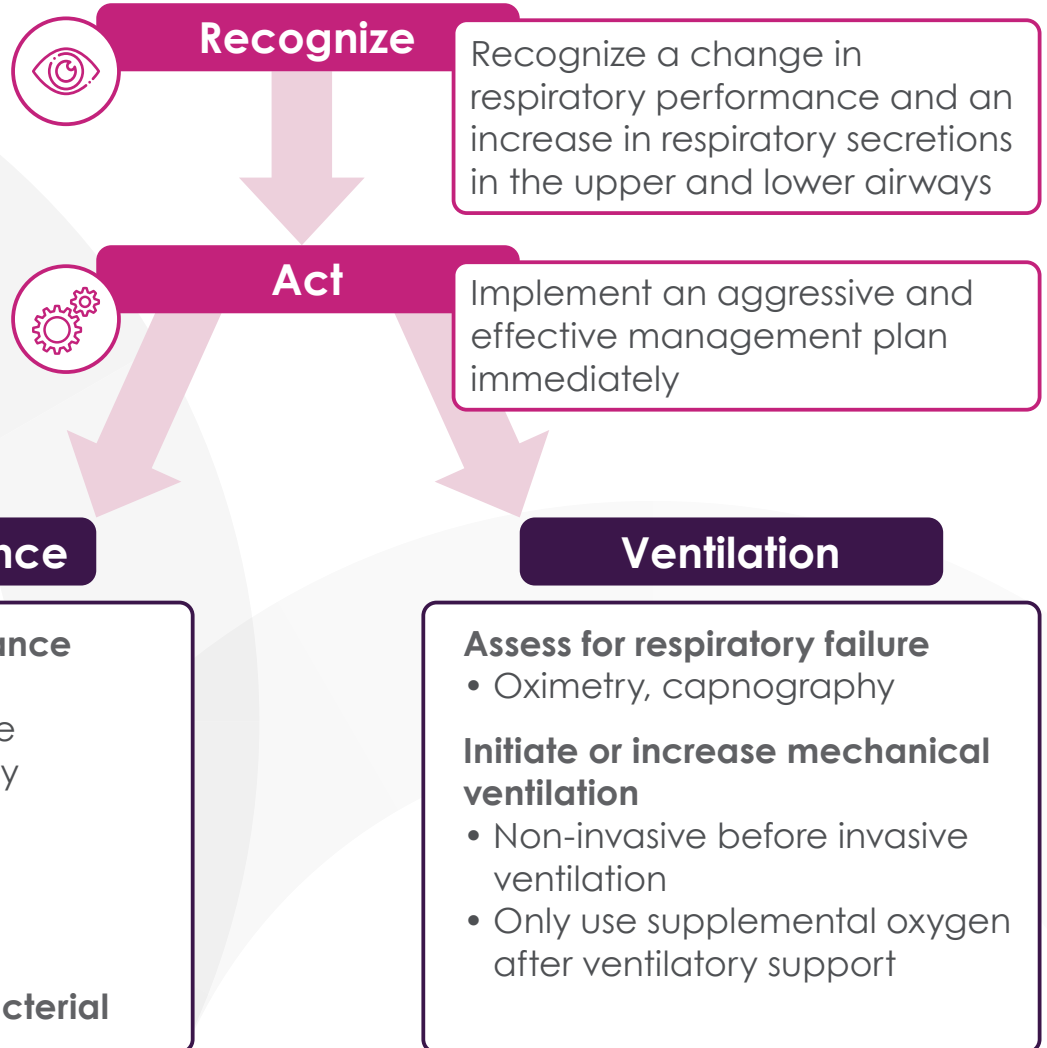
Recognize

Recognize a change in respiratory performance and an increase in respiratory secretions in the upper and lower airways

Act

Implement an aggressive and effective management plan immediately

nce

nce

e
y

cterial

Ventilation

Assess for respiratory failure
• Oximetry, capnography

Initiate or increase mechanical ventilation
• Non-invasive before invasive ventilation
• Only use supplemental oxygen after ventilatory support